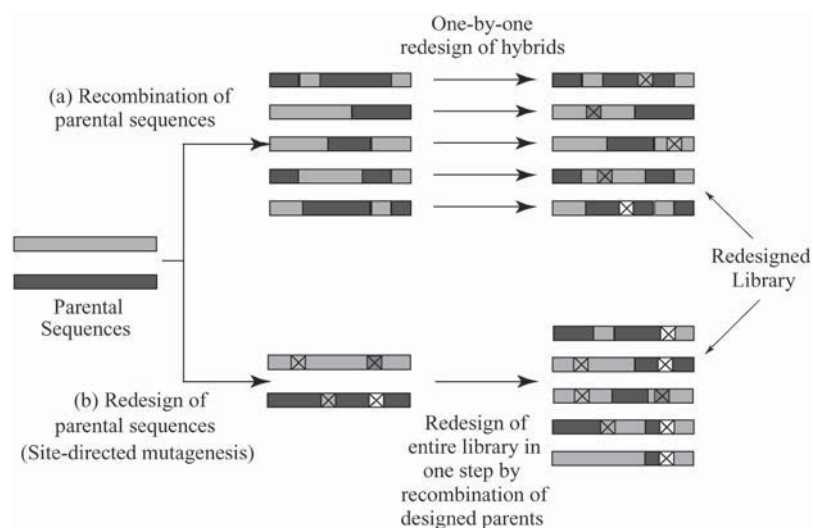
One-by-one redesign of hybrids

(a) Recombination of parental sequences

Parental Sequences

Redesigned Library

(b) Redesign of parental sequences (Site-directed mutagenesis)

Redesign of entire library in one step by recombination of designed parents